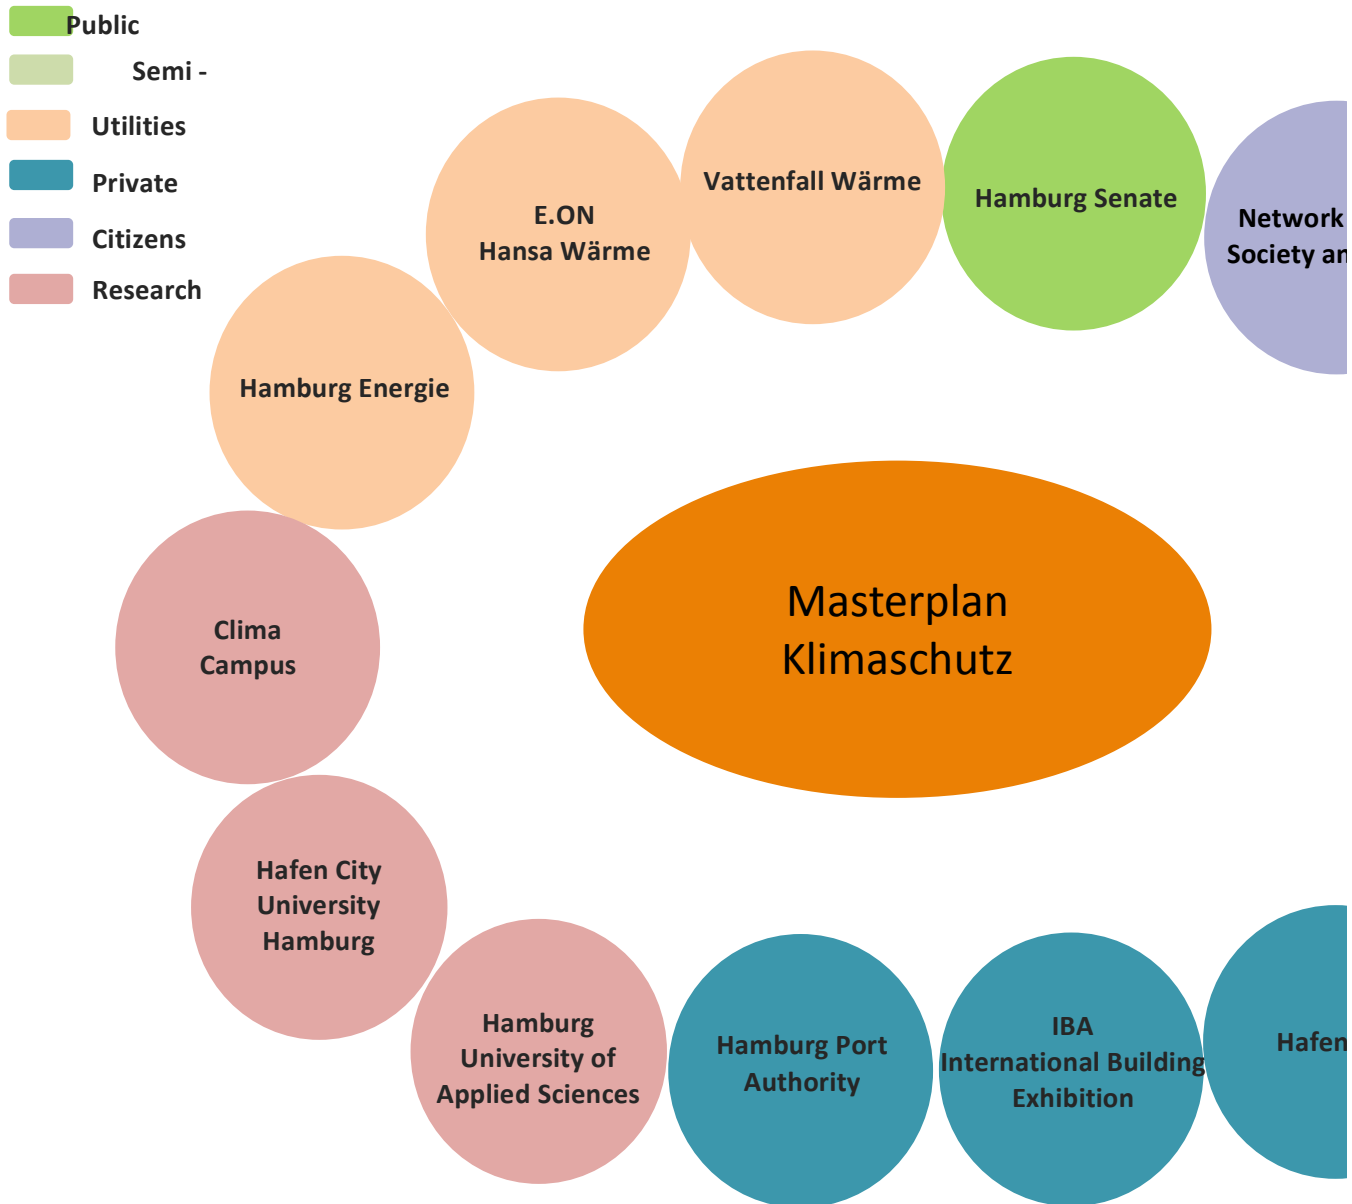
Public
Semi -
Utilities
Private
Citizens
Research

Vattenfall Wärme

Hamburg Senate

Network
Society an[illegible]

E.ON
Hansa Wärme

Hamburg Energie

Masterplan
Klimaschutz

Clima
Campus

Hafen City
University
Hamburg

Hamburg
University of
Applied Sciences

Hamburg Port
Authority

IBA
International Building
Exhibition

Hafen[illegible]